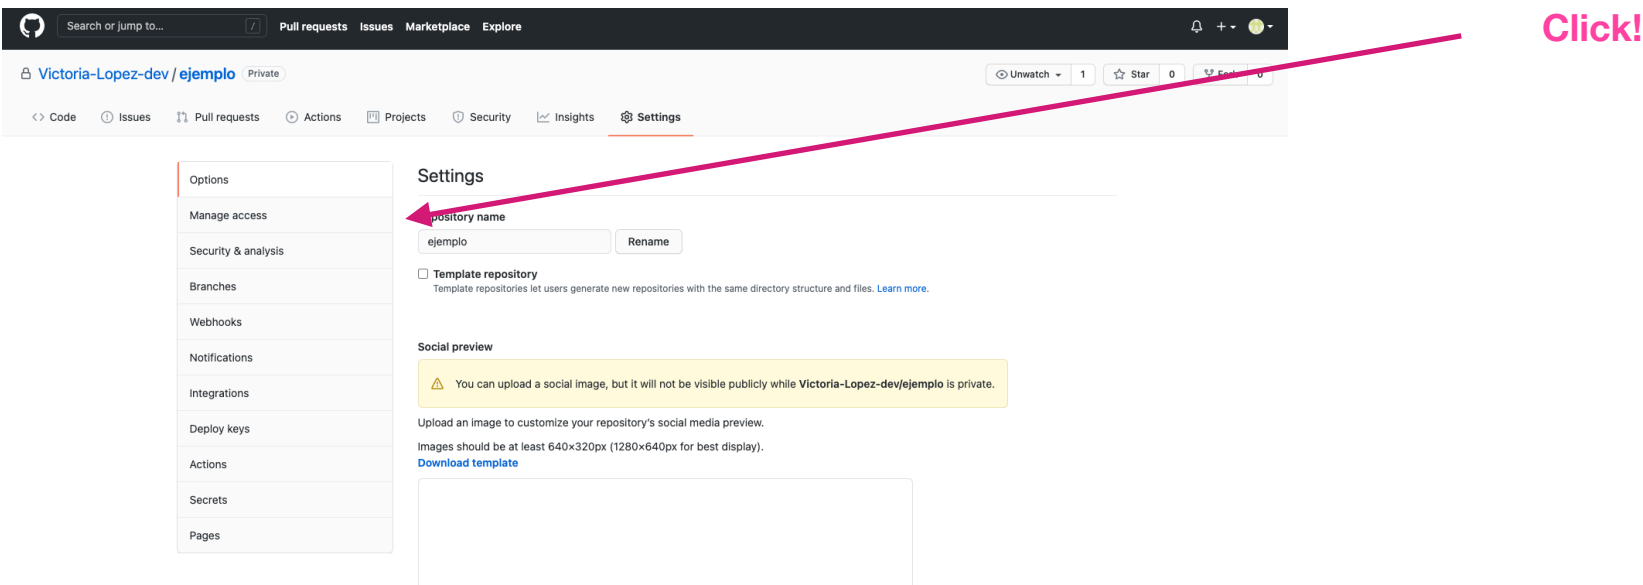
Search or jump to... /
Pull requests Issues Marketplace Explore

Click!

Victoria-Lopez-dev / ejemplo Private

Unwatch 1 Star 0 Fork 0

Code Issues Pull requests Actions Projects Security Insights Settings

Options
Manage access
Security & analysis
Branches
Webhooks
Notifications
Integrations
Deploy keys
Actions
Secrets
Pages

Settings

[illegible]pository name
ejemplo Rename

Template repository
Template repositories let users generate new repositories with the same directory structure and files. Learn more.

Social preview

You can upload a social image, but it will not be visible publicly while Victoria-Lopez-dev/ejemplo is private.

Upload an image to customize your repository's social media preview.

Images should be at least 640×320px (1280×640px for best display).
Download template